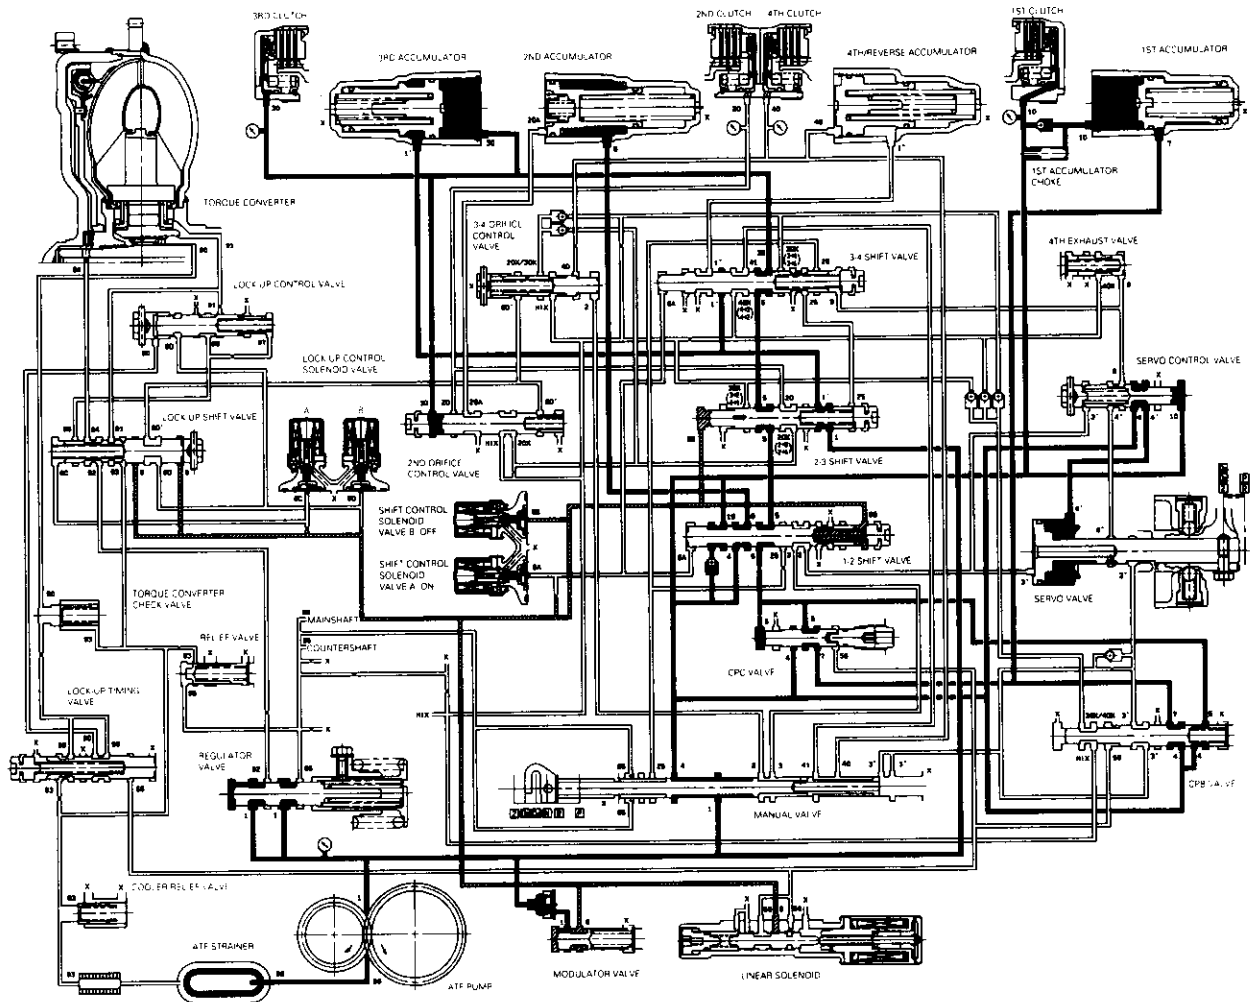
3RD CLUTCH
3RD ACCUMULATOR
2ND ACCUMULATOR
2ND CLUTCH
4TH CLUTCH
4TH/REVERSE ACCUMULATOR
1ST CLUTCH
1ST ACCUMULATOR
1ST ACCUMULATOR CHOKE
TORQUE CONVERTER
3-4 ORIFICE CONTROL VALVE
3-4 SHIFT VALVE
4TH EXHAUST VALVE
LOCK-UP CONTROL VALVE
LOCK-UP CONTROL SOLENOID VALVE
SERVO CONTROL VALVE
LOCK-UP SHIFT VALVE
A
B
2ND ORIFICE CONTROL VALVE
2-3 SHIFT VALVE
SHIFT CONTROL SOLENOID VALVE B OFF
SHIFT CONTROL SOLENOID VALVE A ON
1-2 SHIFT VALVE
TORQUE CONVERTER CHECK VALVE
MAINSHAFT
COUNTERSHAFT
SERVO VALVE
RELIEF VALVE
CPC VALVE
LOCK-UP TIMING VALVE
REGULATOR VALVE
MANUAL VALVE
CPB VALVE
COOLER RELIEF VALVE
ATF STRAINER
ATF PUMP
MODULATOR VALVE
LINEAR SOLENOID